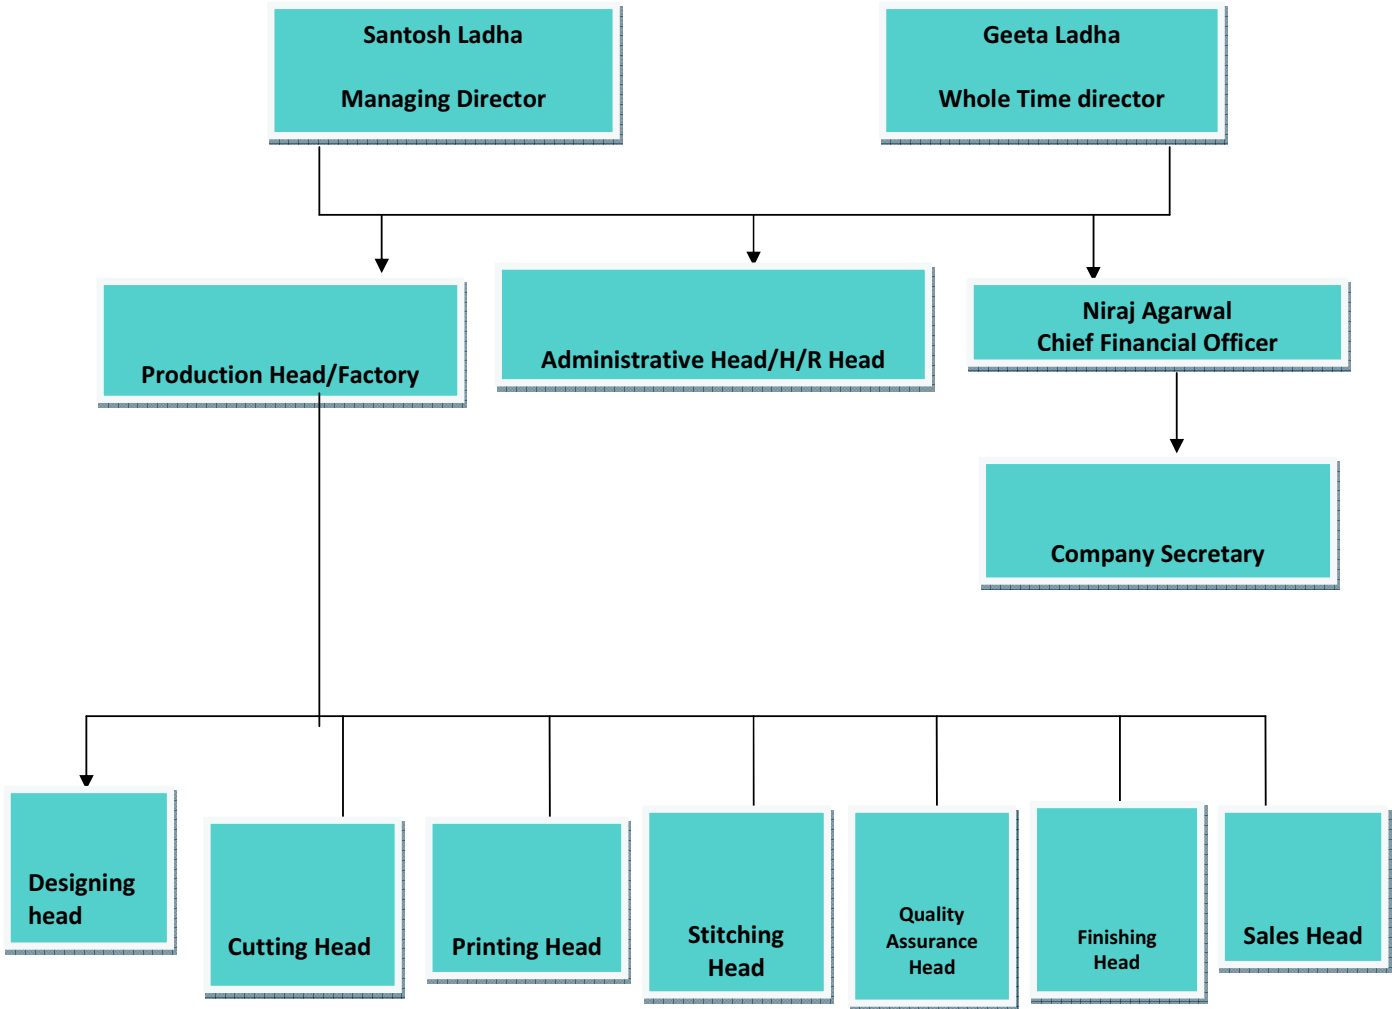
Santosh Ladha

Managing Director

Geeta Ladha

Whole Time director

Production Head/Factory

Administrative Head/H/R Head

Niraj Agarwal
Chief Financial Officer

Company Secretary

Designing head

Cutting Head

Printing Head

Stitching Head

Quality Assurance Head

Finishing Head

Sales Head